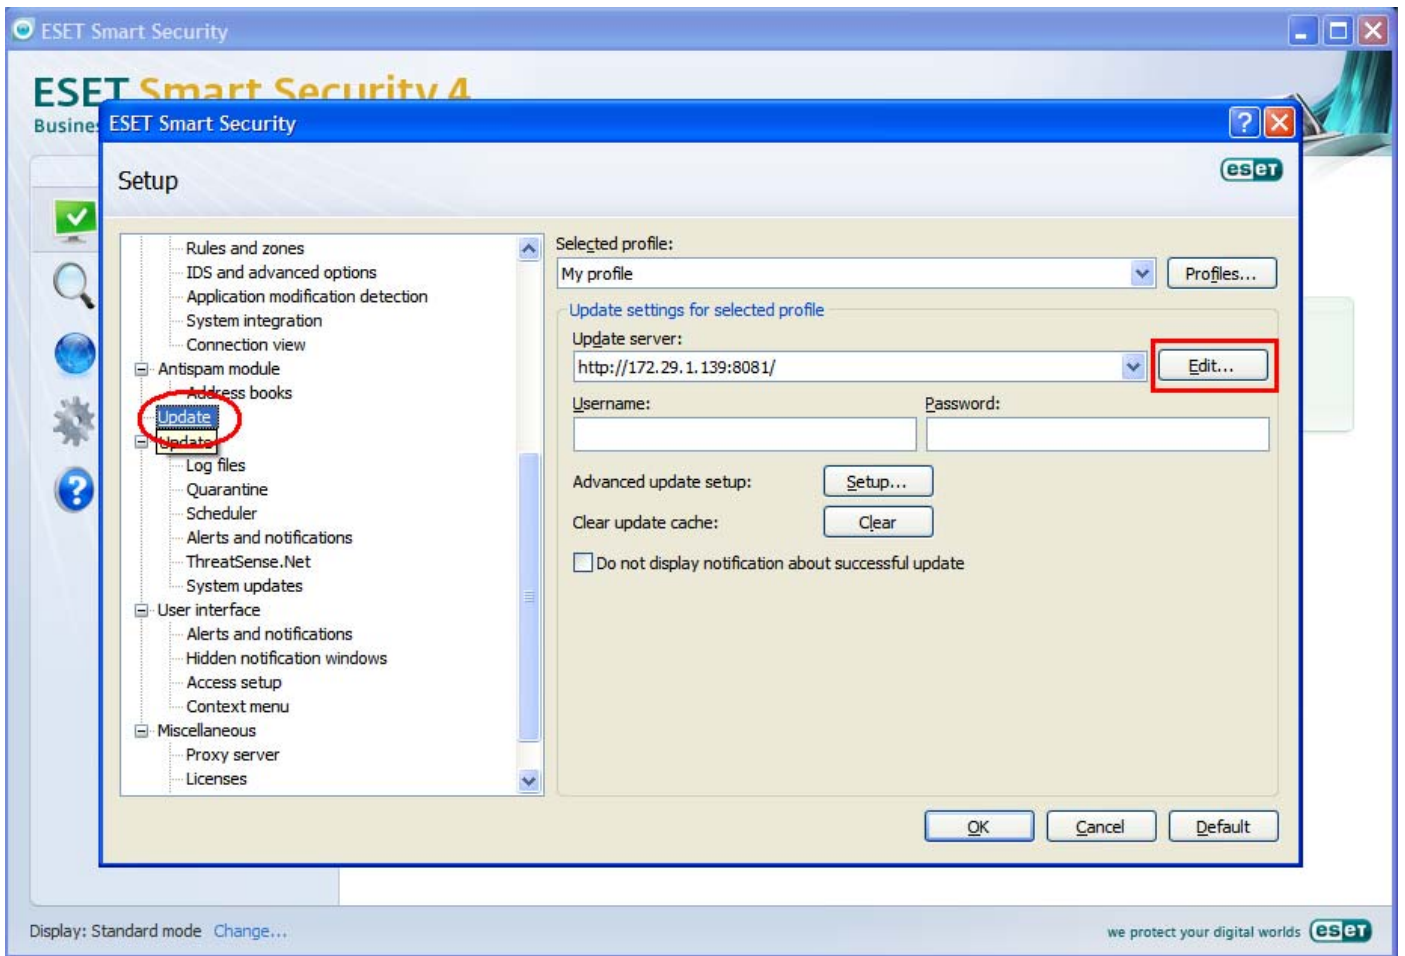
ESET Smart Security

ESET Smart Security 4

Busines

ESET Smart Security

Setup

eset

Rules and zones
IDS and advanced options
Application modification detection
System integration
Connection view
Antispam module
Address books
Update
Update
Log files
Quarantine
Scheduler
Alerts and notifications
ThreatSense.Net
System updates
User interface
Alerts and notifications
Hidden notification windows
Access setup
Context menu
Miscellaneous
Proxy server
Licenses

Selected profile:
My profile
Profiles...

Update settings for selected profile
Update server:
http://172.29.1.139:8081/
Edit...
Username:
Password:
Advanced update setup:
Setup...
Clear update cache:
Clear
Do not display notification about successful update

OK
Cancel
Default

Display: Standard mode Change...

we protect your digital worlds eset